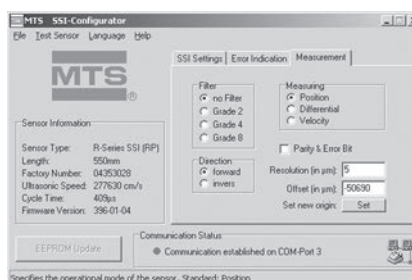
MTS SSI-Configurator
File Test Sensor Language Help

MTS

SSI Settings | Error Indication | Measurement

Filter
no Filter
Grade 2
Grade 4
Grade 8

Measuring
Position
Differential
Velocity

Sensor Information
Sensor Type: R-Series SSI (RP)
Length: 550mm
Factory Number: 04353028
Ultrasonic Speed: 277630 cm/s
Cycle Time: 409µs
Firmware Version: 396-01-04

Direction
forward
invers

Parity & Error Bit

Resolution [in µm]: 5
Offset [in µm]: -50690
Set new origin: Set

EEPROM Update

Communication Status
Communication established on COM-Port 3

Specifies the operational mode of the sensor. Standard: Position